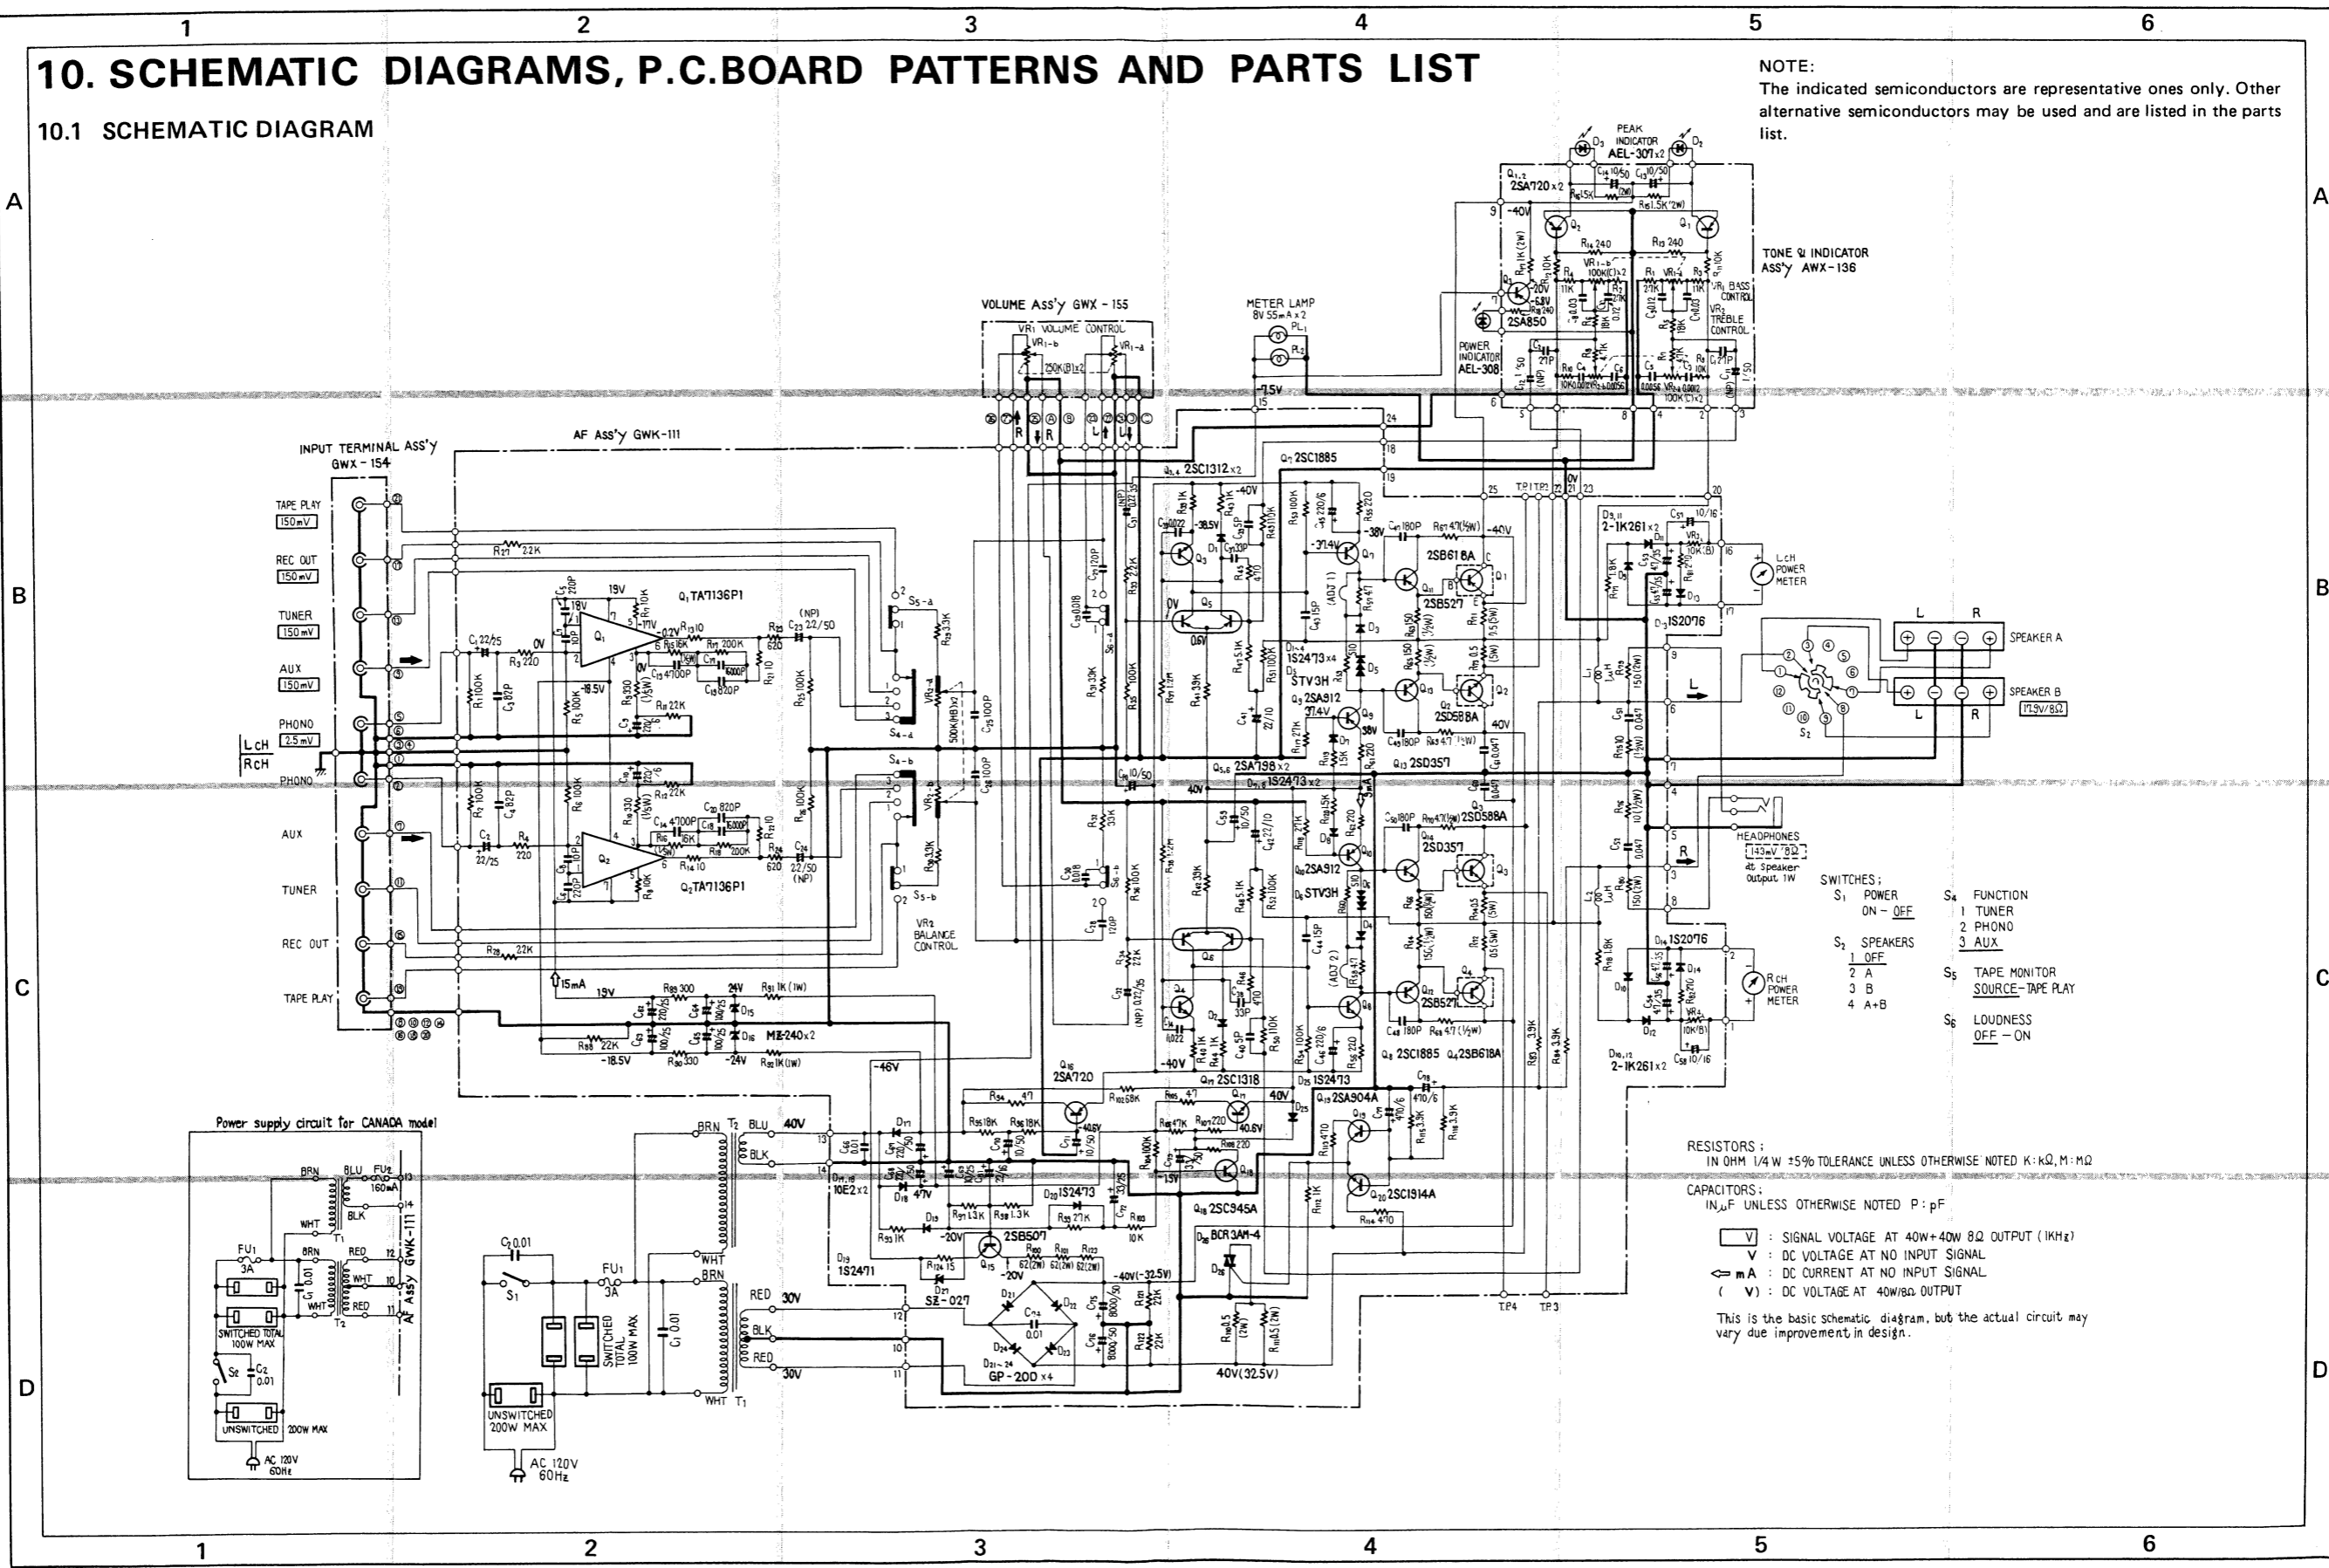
1 2 3 4 5 6

10. SCHEMATIC DIAGRAMS, P.C.BOARD PATTERNS AND PARTS LIST

10.1 SCHEMATIC DIAGRAM

NOTE:
The indicated semiconductors are representative ones only. Other alternative semiconductors may be used and are listed in the parts list.

A B C D

PEAK INDICATOR AEL-307 x2

TONE & INDICATOR ASS'Y AWX-136

VOLUME ASS'Y GWX-155
VR1 VOLUME CONTROL

METER LAMP 8V 55mA x2

POWER INDICATOR AEL-308

INPUT TERMINAL ASS'Y GWX-154

AF ASS'Y GWK-111

TAPE PLAY 150mV
REC OUT 150mV
TUNER 150mV
AUX 150mV
PHONO 2.5mV
LCH
RCH
PHONO
AUX
TUNER
REC OUT
TAPE PLAY

Q1 TA7136P1
Q2 TA7136P1

VR2 BALANCE CONTROL

LCH POWER METER
RCH POWER METER

SPEAKER A
SPEAKER B 17.9V/8Ω

HEADPHONES 143mV 8Ω at Speaker output 1W

SWITCHES;
S1 POWER ON - OFF
S2 SPEAKERS 1 OFF 2 A 3 B 4 A+B
S4 FUNCTION 1 TUNER 2 PHONO 3 AUX
S5 TAPE MONITOR SOURCE-TAPE PLAY
S6 LOUDNESS OFF - ON

Power supply circuit for CANADA model
SWITCHED TOTAL 100W MAX
UNSWITCHED 200W MAX
AC 120V 60Hz

SWITCHED TOTAL 100W MAX
UNSWITCHED 200W MAX
AC 120V 60Hz

RESISTORS;
IN OHM 1/4 W ±5% TOLERANCE UNLESS OTHERWISE NOTED K: kΩ, M: MΩ
CAPACITORS;
IN μF UNLESS OTHERWISE NOTED P: pF

V : SIGNAL VOLTAGE AT 40W+40W 8Ω OUTPUT (1KHz)
V : DC VOLTAGE AT NO INPUT SIGNAL
⇐ mA : DC CURRENT AT NO INPUT SIGNAL
( V) : DC VOLTAGE AT 40W/8Ω OUTPUT

This is the basic schematic diagram, but the actual circuit may vary due improvement in design.

1 2 3 4 5 6